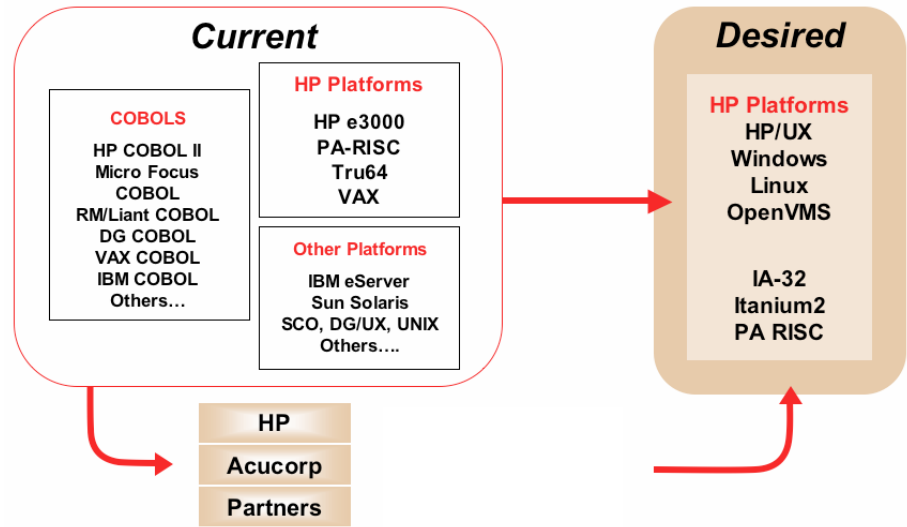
Current

COBOLS
HP COBOL II
Micro Focus
COBOL
RM/Liant COBOL
DG COBOL
VAX COBOL
IBM COBOL
Others…

HP Platforms
HP e3000
PA-RISC
Tru64
VAX

Other Platforms
IBM eServer
Sun Solaris
SCO, DG/UX, UNIX
Others….

Desired

HP Platforms
HP/UX
Windows
Linux
OpenVMS

IA-32
Itanium2
PA RISC

HP
Acucorp
Partners